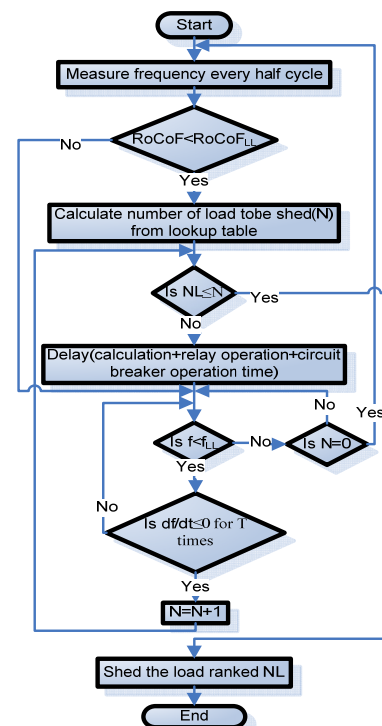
Start

Measure frequency every half cycle

No

RoCoF<RoCoF$_{LL}$

Yes

Calculate number of load tobe shed(N) from lookup table

Is NL≤N

Yes

No

Delay(calculation+relay operation+circuit breaker operation time)

No

Yes

Is f<f$_{LL}$

No

Is N=0

Yes

No

Is df/dt≤0 for T times

Yes

N=N+1

Shed the load ranked NL

End